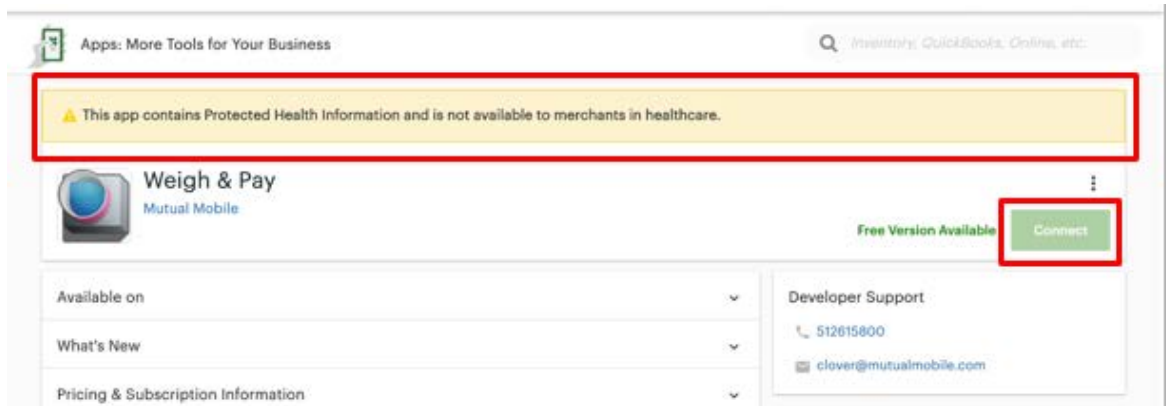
Apps: More Tools for Your Business

Inventory, QuickBooks, Online, etc.

This app contains Protected Health Information and is not available to merchants in healthcare.

Weigh & Pay

Mutual Mobile

Free Version Available

Connect

Available on

What's New

Pricing & Subscription Information

Developer Support

512615800

clover@mutualmobile.com